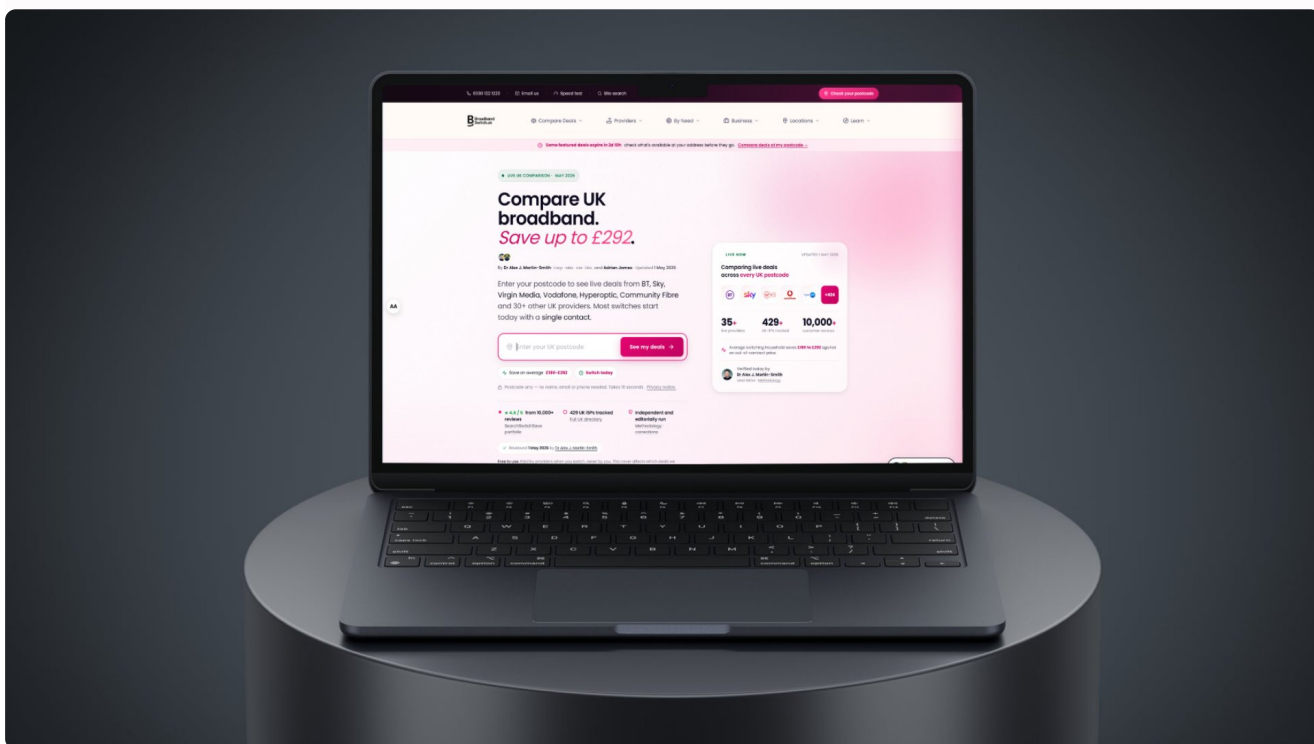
0330 122 1023 Email us Speed test Site search

Check your postcode

Broadband Switchup

Compare Deals Providers By Need Business Locations Learn

Some featured deals expire in 2d 10h · check what's available at your address before they go. Compare deals at my postcode →

LIVE UK COMPARISON · MAY 2026

Compare UK broadband. Save up to £292.

By Dr Alex J. Martin-Smith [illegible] and Adrian James · Updated 7 May 2026

Enter your postcode to see live deals from BT, Sky, Virgin Media, Vodafone, Hyperoptic, Community Fibre and 30+ other UK providers. Most switches start today with a single contact.

AA

Enter your UK postcode

See my deals →

Save on average £199–£292

Switch today

Postcode only — no name, email or phone needed. Takes 10 seconds. Privacy notice

4.6 / 5 from 10,000+ reviews

Search/Switch/Save portfolio

429 UK ISPs tracked

Full UK directory

Independent and editorially run

Methodology corrections

Reviewed 7 May 2026 by Dr Alex J. Martin-Smith

LIVE NOW

UPDATED 7 MAY 2026

Comparing live deals across every UK postcode

BT sky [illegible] +30

35+

live providers

429+

UK ISPs tracked

10,000+

customer reviews

Average switching household saves £199 to £292 against an out-of-contract price.

Verified today by

Dr Alex J. Martin-Smith

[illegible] Methodology